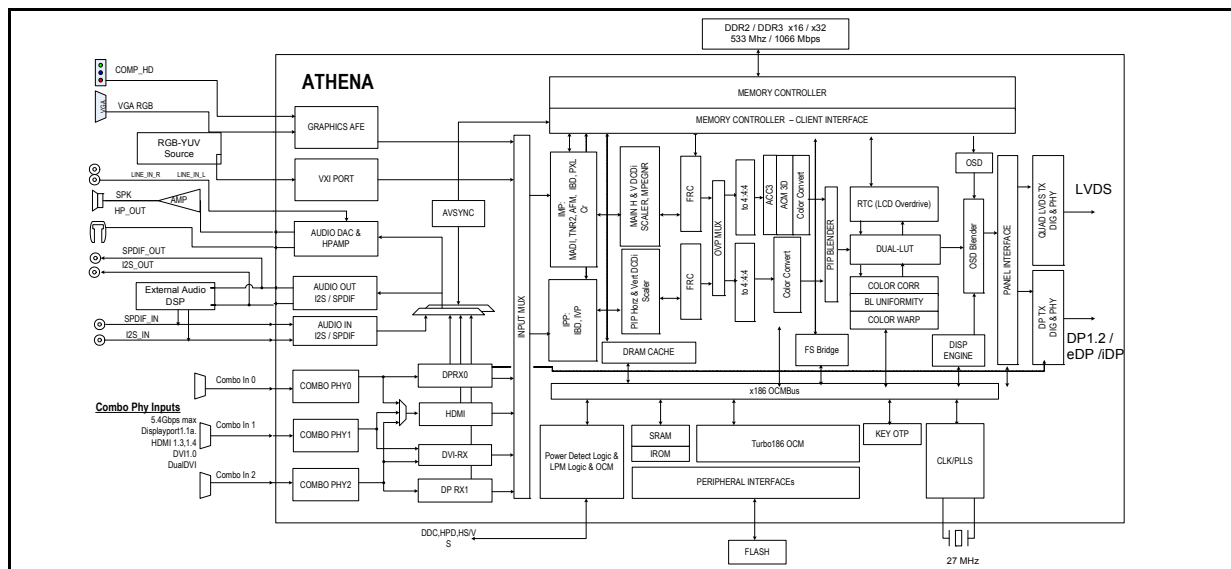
DDR2 / DDR3 x16 / x32
533 Mhz / 1066 Mbps

ATHENA

COMP_HD

VGA RGB

VGA

RGB-YUV Source

LINE_IN_R LINE_IN_L

SPK

HP_OUT

AMP

SPDIF_OUT

I2S_OUT

External Audio DSP

SPDIF_IN

I2S_IN

GRAPHICS AFE

VXI PORT

AVSYNC

AUDIO DAC & HPAMP

AUDIO OUT I2S / SPDIF

AUDIO IN I2S / SPDIF

INPUT MUX

MEMORY CONTROLLER

MEMORY CONTROLLER – CLIENT INTERFACE

IMP-
MADI, TNR2, AFM, IBD, PXL
Cr

MAIN H & V DCDi
SCALER, MPEGNR

FRC

OVP MUX

to 4:4:4

ACC3
ACM 3D
Color Convert

IPP-
IBD, IVP

PIP Horz & Vert DCDi
Scaler

FRC

to 4:4:4

Color Convert

PIP BLENDER

RTC (LCD Overdrive)

DUAL-LUT

COLOR CORR

BL UNIFORMITY

COLOR WARP

OSD

OSD Blender

PANEL INTERFACE

QUAD LVDS TX
DIG & PHY

LVDS

DP TX
DIG & PHY

DP1.2 /
eDP /iDP

DRAM CACHE

FS Bridge

DISP ENGINE

Combo In 0

COMBO PHY0

DPRX0

Combo Phy Inputs
5.4Gbps max
Displayport1.1a.
HDMI 1.3,1.4
DVI1.0
DualDVI

Combo In 1

COMBO PHY1

HDMI

DVI-RX

Combo In 2

COMBO PHY2

DP RX1

x186 OCMBus

Power Detect Logic & LPM Logic & OCM

SRAM

IROM

Turbo186 OCM

PERIPHERAL INTERFACEs

KEY OTP

CLK/PLLS

DDC,HPD,HS/V
S

FLASH

27 MHz